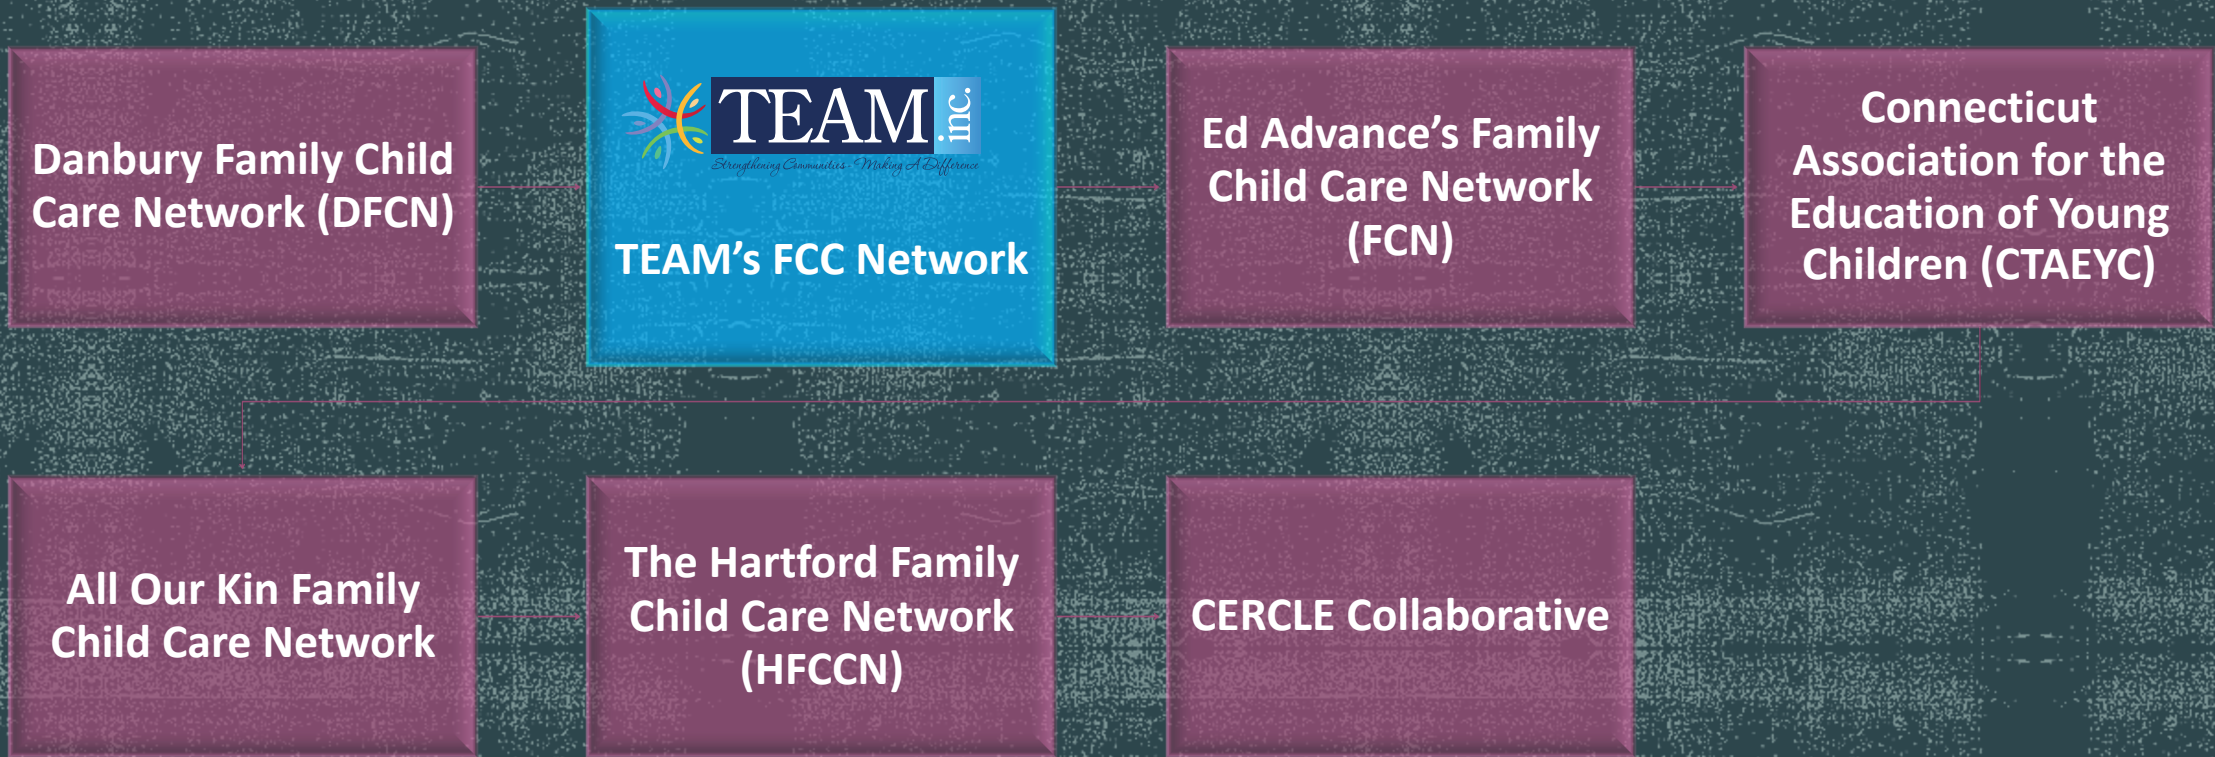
Danbury Family Child Care Network (DFCN)

TEAM inc.
Strengthening Communities · Making A Difference

TEAM's FCC Network

Ed Advance's Family Child Care Network (FCN)

Connecticut Association for the Education of Young Children (CTAEYC)

All Our Kin Family Child Care Network

The Hartford Family Child Care Network (HFCCN)

CERCLE Collaborative